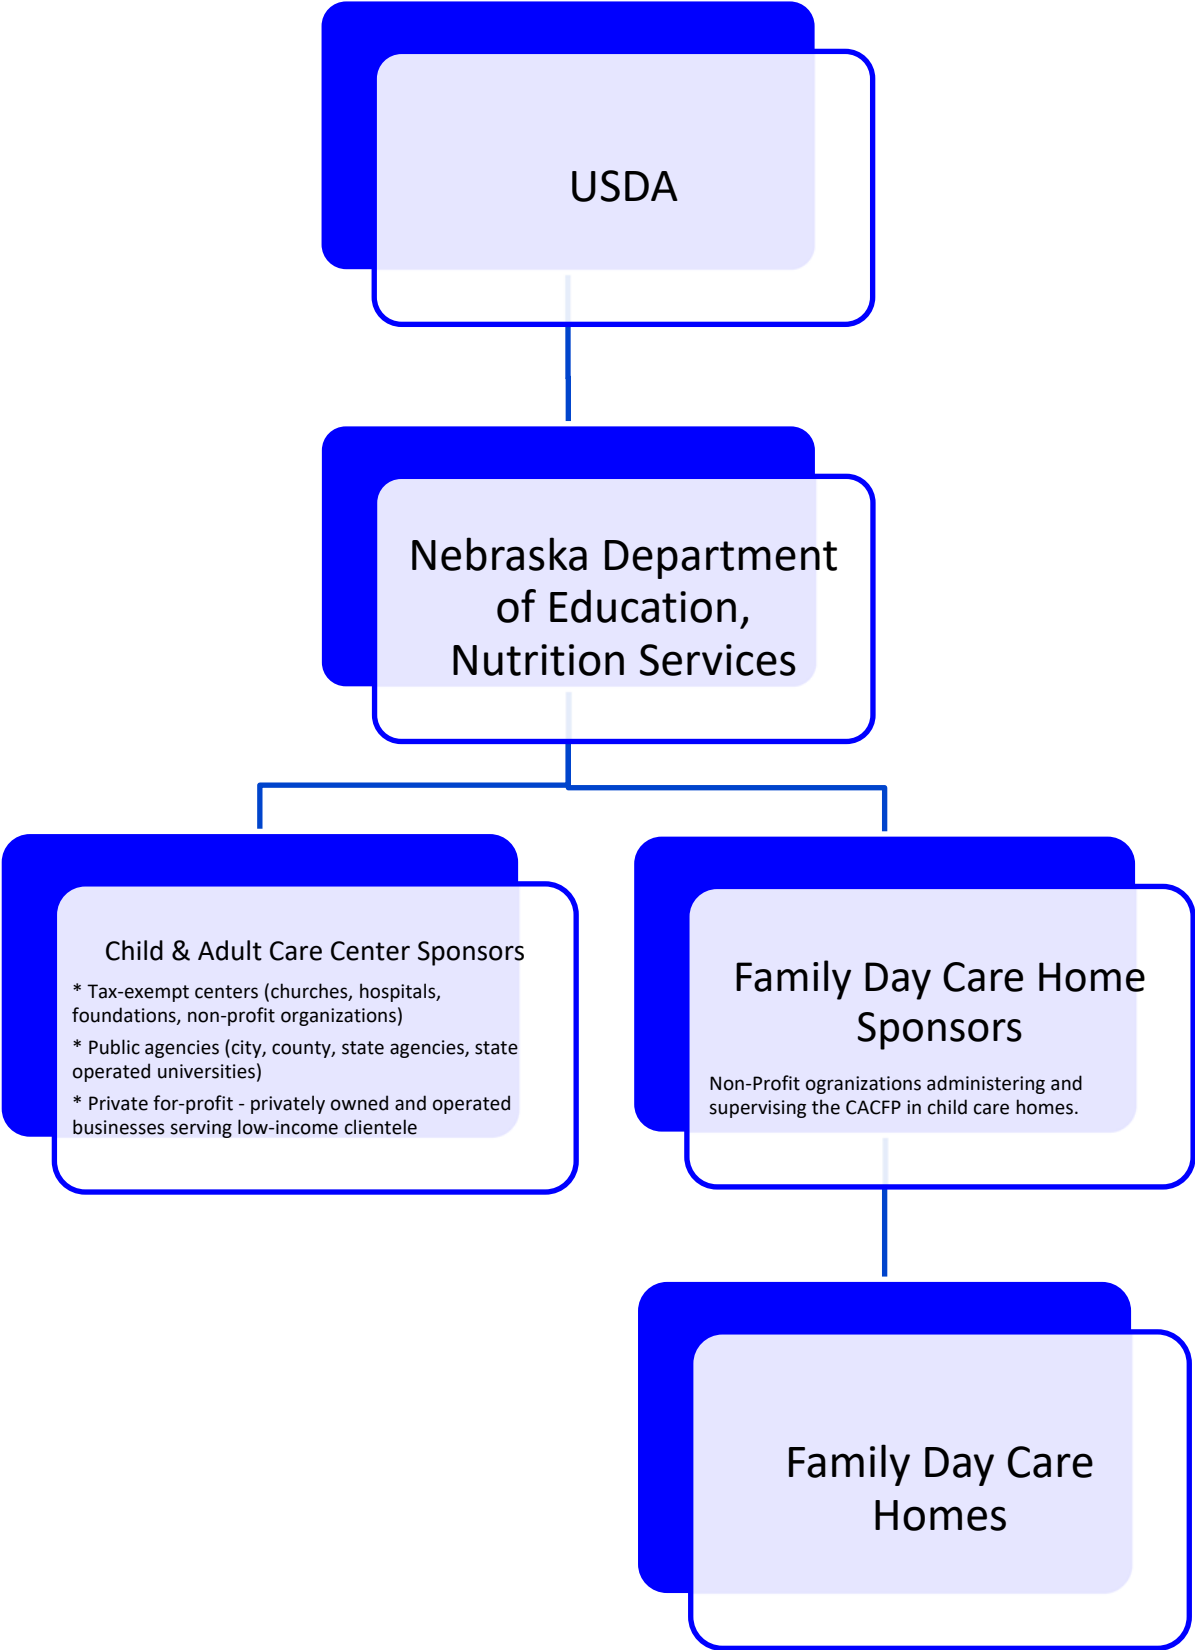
USDA

Nebraska Department of Education, Nutrition Services

Child & Adult Care Center Sponsors

* Tax-exempt centers (churches, hospitals, foundations, non-profit organizations)

* Public agencies (city, county, state agencies, state operated universities)

* Private for-profit - privately owned and operated businesses serving low-income clientele

Family Day Care Home Sponsors

Non-Profit ogranizations administering and supervising the CACFP in child care homes.

Family Day Care Homes